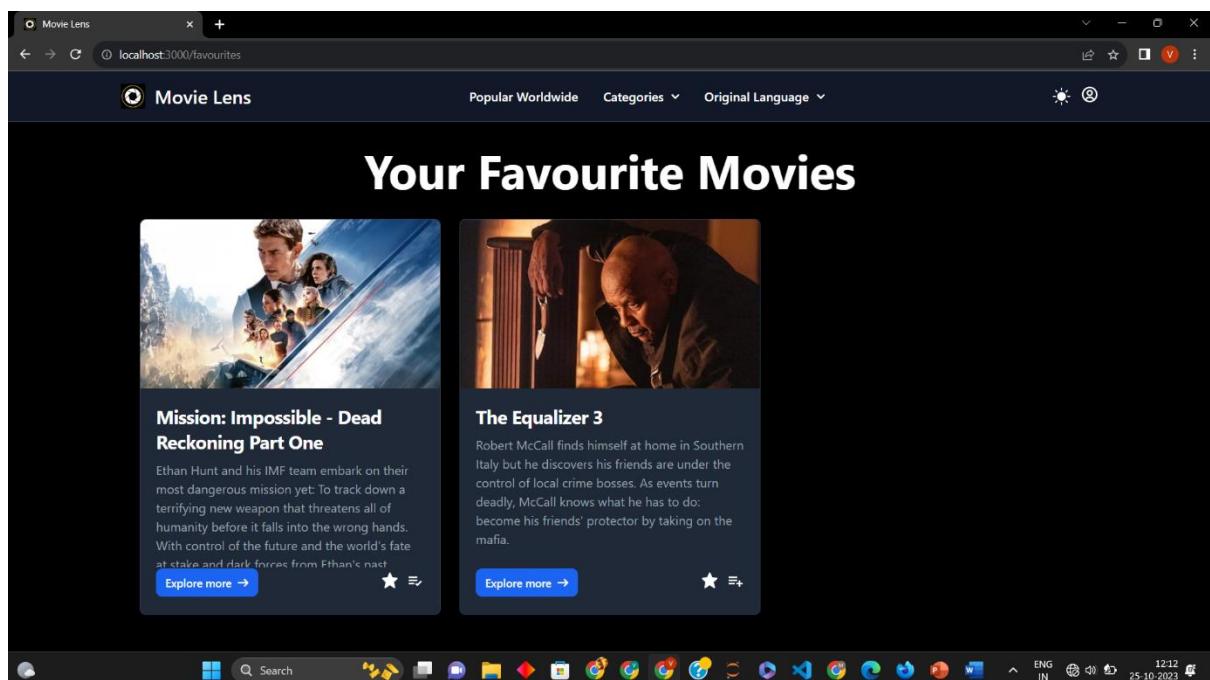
Movie Lens

localhost:3000/favourites

V

Movie Lens

Popular Worldwide

Categories

Original Language

Your Favourite Movies

Mission: Impossible - Dead Reckoning Part One

Ethan Hunt and his IMF team embark on their most dangerous mission yet: To track down a terrifying new weapon that threatens all of humanity before it falls into the wrong hands. With control of the future and the world's fate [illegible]

Explore more →

The Equalizer 3

Robert McCall finds himself at home in Southern Italy but he discovers his friends are under the control of local crime bosses. As events turn deadly, McCall knows what he has to do: become his friends' protector by taking on the mafia.

Explore more →

Search

ENG IN

12:12
25-10-2023